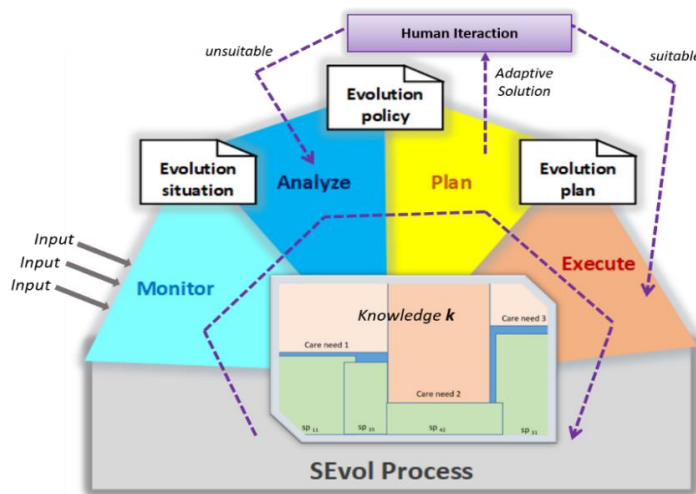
Human Iteraction

unsuitable

suitable

Adaptive Solution

Evolution policy

Evolution situation

Analyze

Plan

Evolution plan

Input
Input
Input

Monitor

Execute

Knowledge $\boldsymbol{k}$

Care need 1

Care need 3

Care need 2

sp $_{11}$

sp $_{35}$

sp $_{42}$

sp $_{31}$

SEvol Process